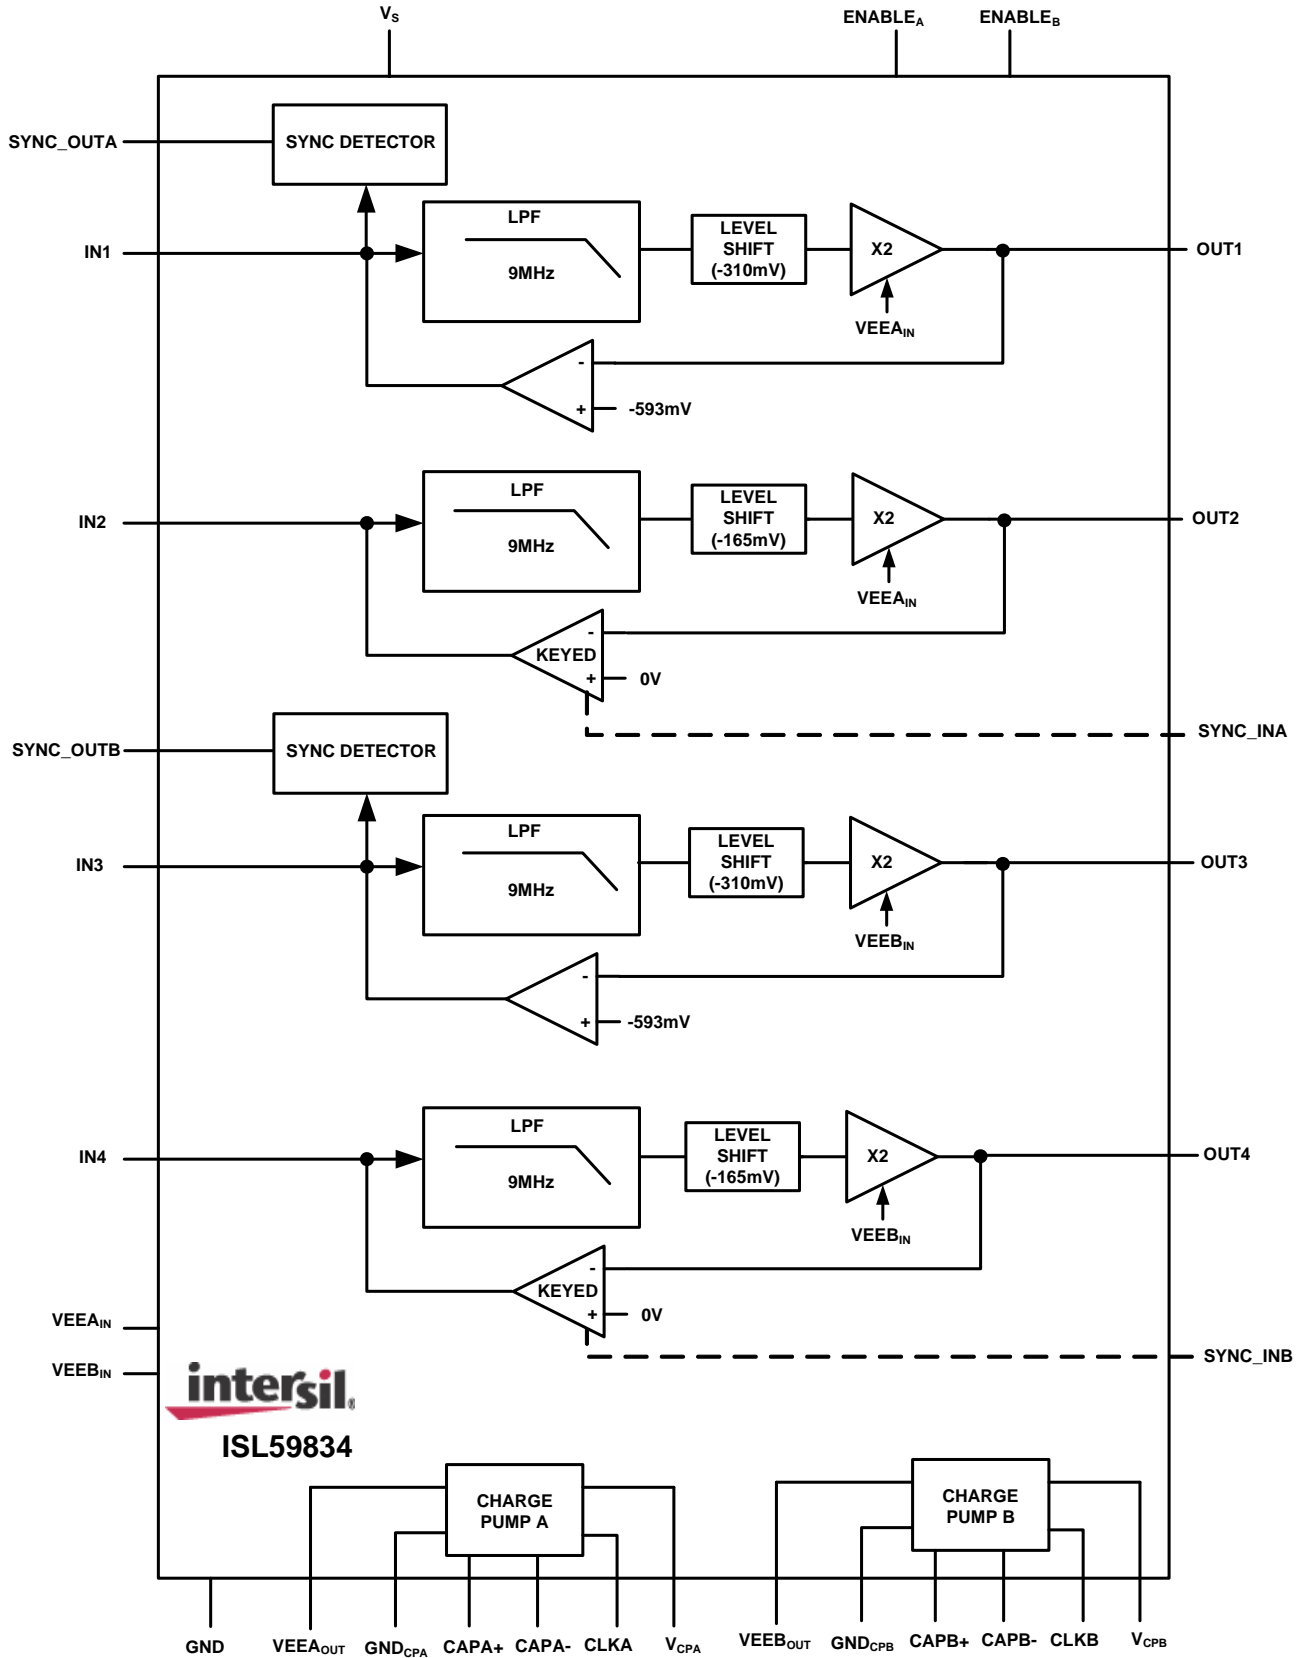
$V_S$ $ENABLE_A$ $ENABLE_B$

SYNC_OUTA
SYNC DETECTOR

IN1
LPF
9MHz
LEVEL SHIFT (-310mV)
X2
$VEEA_{IN}$
OUT1
-
+
-593mV

IN2
LPF
9MHz
LEVEL SHIFT (-165mV)
X2
$VEEA_{IN}$
OUT2
-
KEYED
+
0V
SYNC_INA

SYNC_OUTB
SYNC DETECTOR

IN3
LPF
9MHz
LEVEL SHIFT (-310mV)
X2
$VEEB_{IN}$
OUT3
-
+
-593mV

IN4
LPF
9MHz
LEVEL SHIFT (-165mV)
X2
$VEEB_{IN}$
OUT4
-
KEYED
+
0V

$VEEA_{IN}$
$VEEB_{IN}$
SYNC_INB

intersil
ISL59834

CHARGE PUMP A
CHARGE PUMP B

GND $VEEA_{OUT}$ $GND_{CPA}$ CAPA+ CAPA- CLKA $V_{CPA}$ $VEEB_{OUT}$ $GND_{CPB}$ CAPB+ CAPB- CLKB $V_{CPB}$